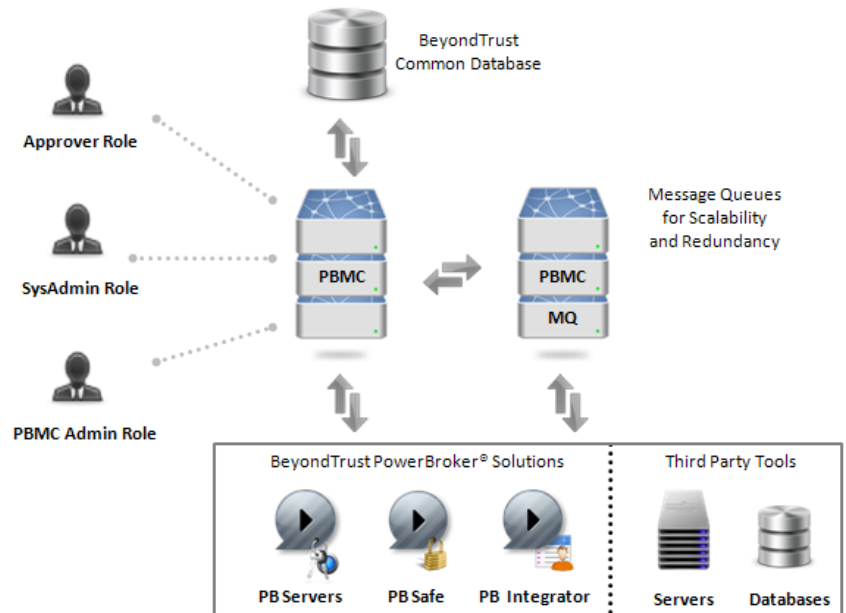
BeyondTrust
Common Database

Approver Role

SysAdmin Role

PBMC Admin Role

PBMC

PBMC
MQ

Message Queues
for Scalability
and Redundancy

BeyondTrust PowerBroker® Solutions

PB Servers

PB Safe

PB Integrator

Third Party Tools

Servers

Databases